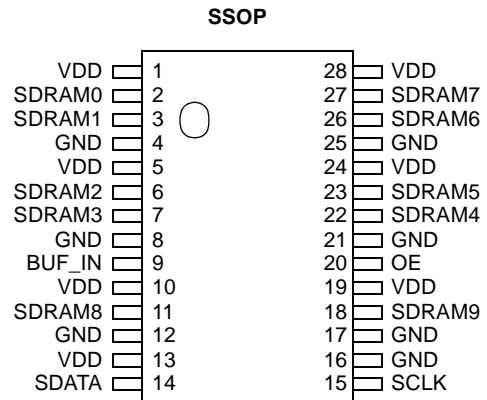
SSOP

VDD 1
SDRAM0 2
SDRAM1 3
GND 4
VDD 5
SDRAM2 6
SDRAM3 7
GND 8
BUF_IN 9
VDD 10
SDRAM8 11
GND 12
VDD 13
SDATA 14

28 VDD
27 SDRAM7
26 SDRAM6
25 GND
24 VDD
23 SDRAM5
22 SDRAM4
21 GND
20 OE
19 VDD
18 SDRAM9
17 GND
16 GND
15 SCLK